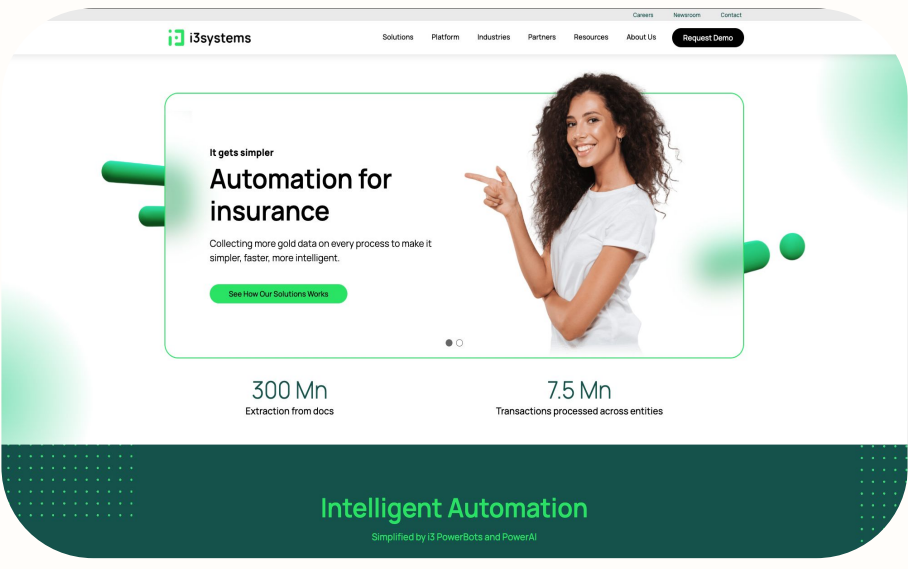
Careers Newsroom Contact

i3systems

Solutions Platform Industries Partners Resources About Us Request Demo

It gets simpler

Automation for insurance

Collecting more gold data on every process to make it simpler, faster, more intelligent.

See How Our Solutions Works

300 Mn
Extraction from docs

7.5 Mn
Transactions processed across entities

Intelligent Automation

Simplified by i3 PowerBots and PowerAI